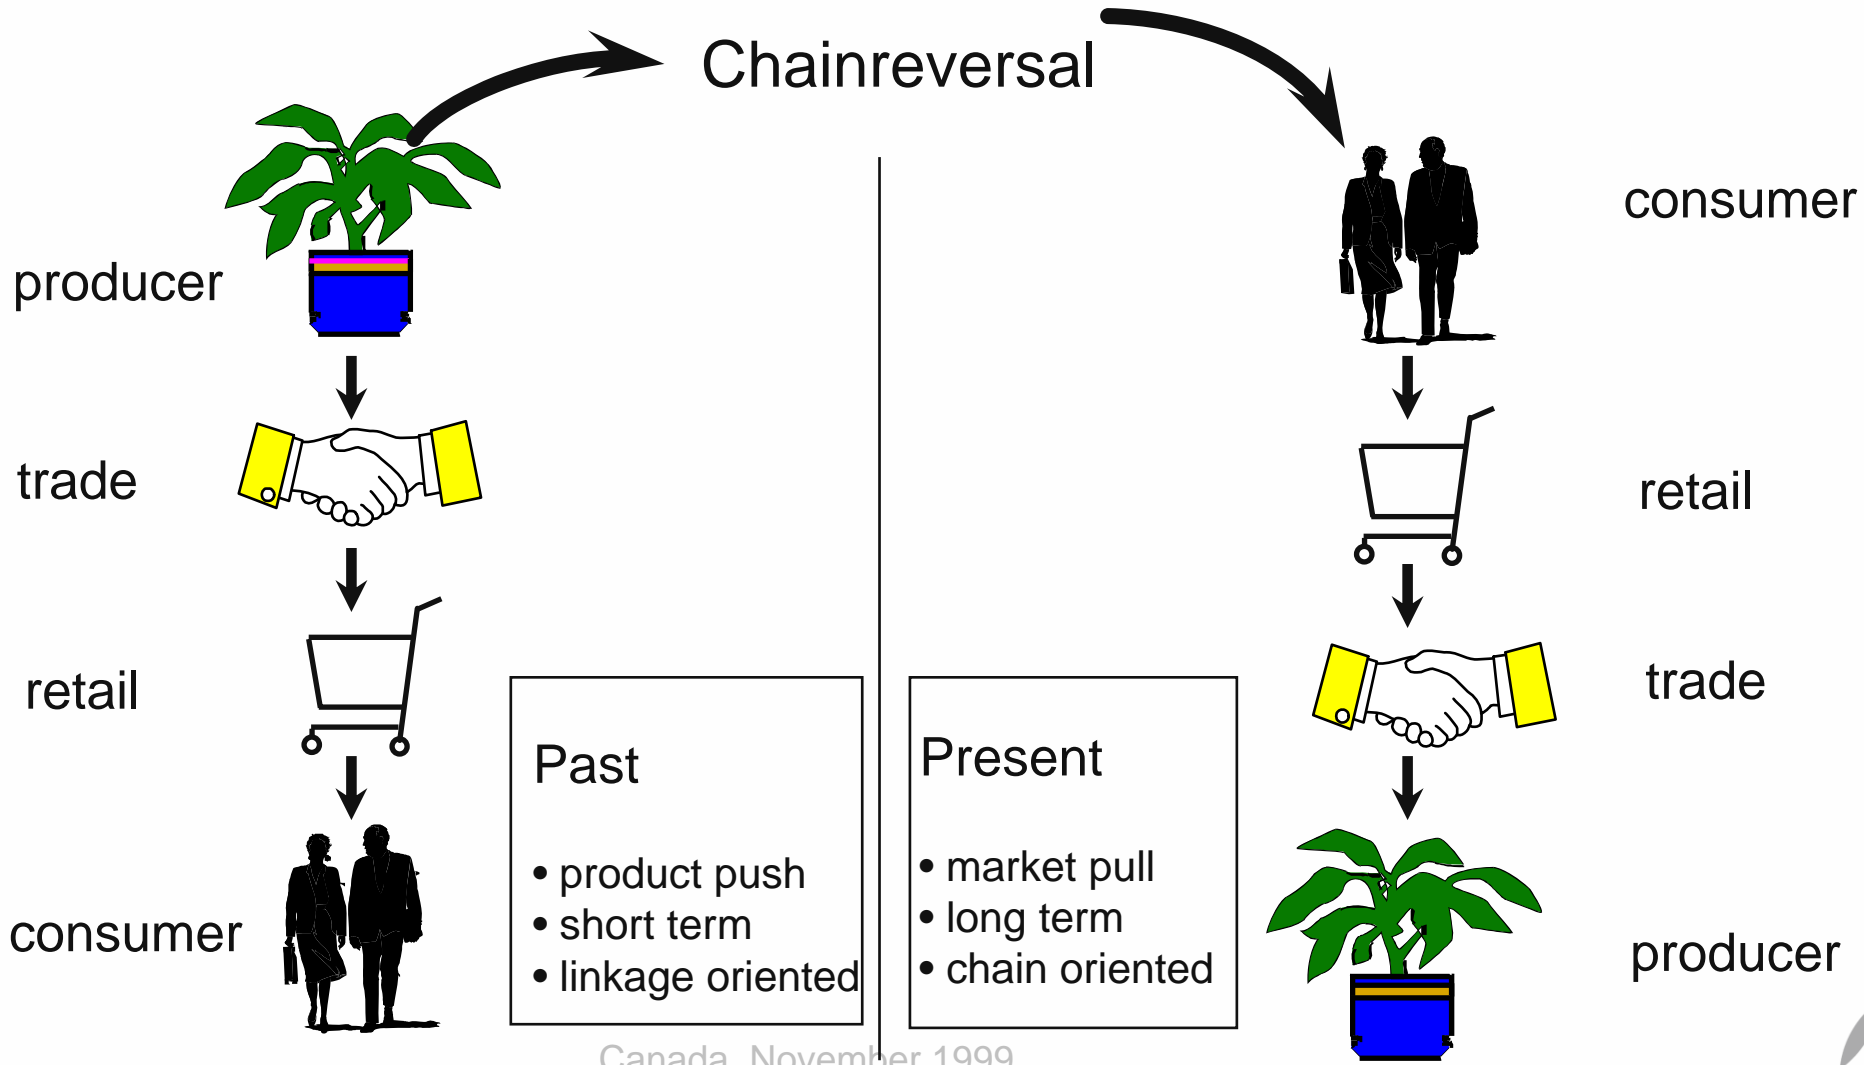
Chainreversal

producer

trade

retail

consumer

Past

• product push
• short term
• linkage oriented

Present

• market pull
• long term
• chain oriented

consumer

retail

trade

producer

Canada, November 1999